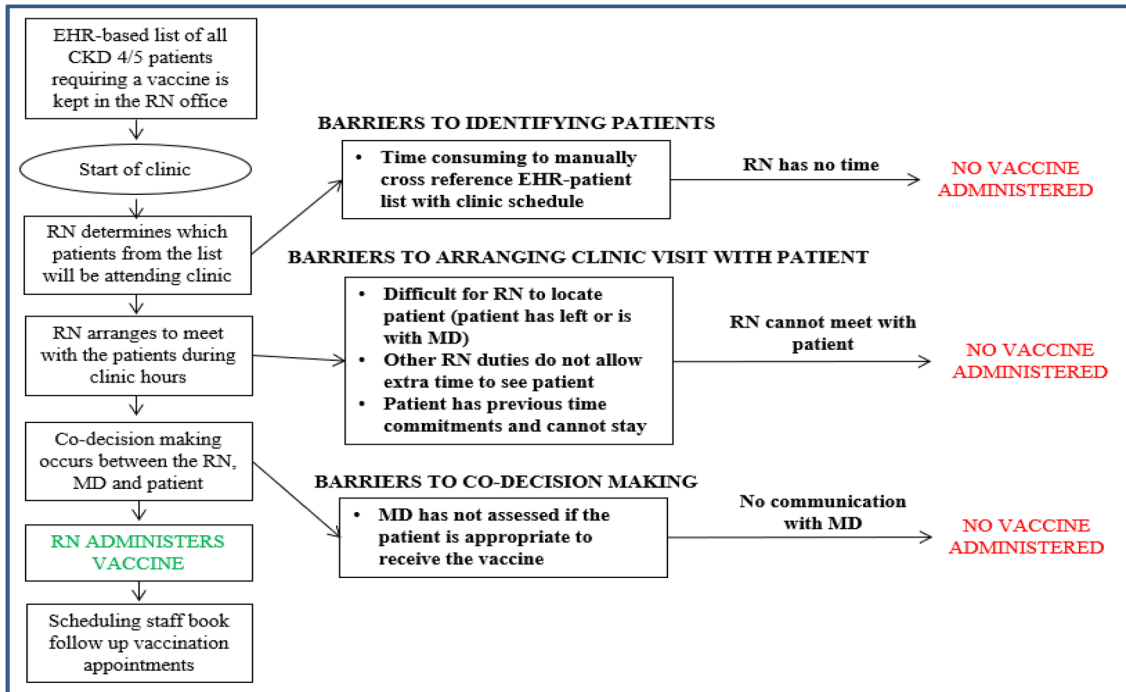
EHR-based list of all CKD 4/5 patients requiring a vaccine is kept in the RN office

Start of clinic

RN determines which patients from the list will be attending clinic

RN arranges to meet with the patients during clinic hours

Co-decision making occurs between the RN, MD and patient

RN ADMINISTERS VACCINE

Scheduling staff book follow up vaccination appointments

BARRIERS TO IDENTIFYING PATIENTS

• Time consuming to manually cross reference EHR-patient list with clinic schedule

RN has no time

NO VACCINE ADMINISTERED

BARRIERS TO ARRANGING CLINIC VISIT WITH PATIENT

• Difficult for RN to locate patient (patient has left or is with MD)
• Other RN duties do not allow extra time to see patient
• Patient has previous time commitments and cannot stay

RN cannot meet with patient

NO VACCINE ADMINISTERED

BARRIERS TO CO-DECISION MAKING

• MD has not assessed if the patient is appropriate to receive the vaccine

No communication with MD

NO VACCINE ADMINISTERED